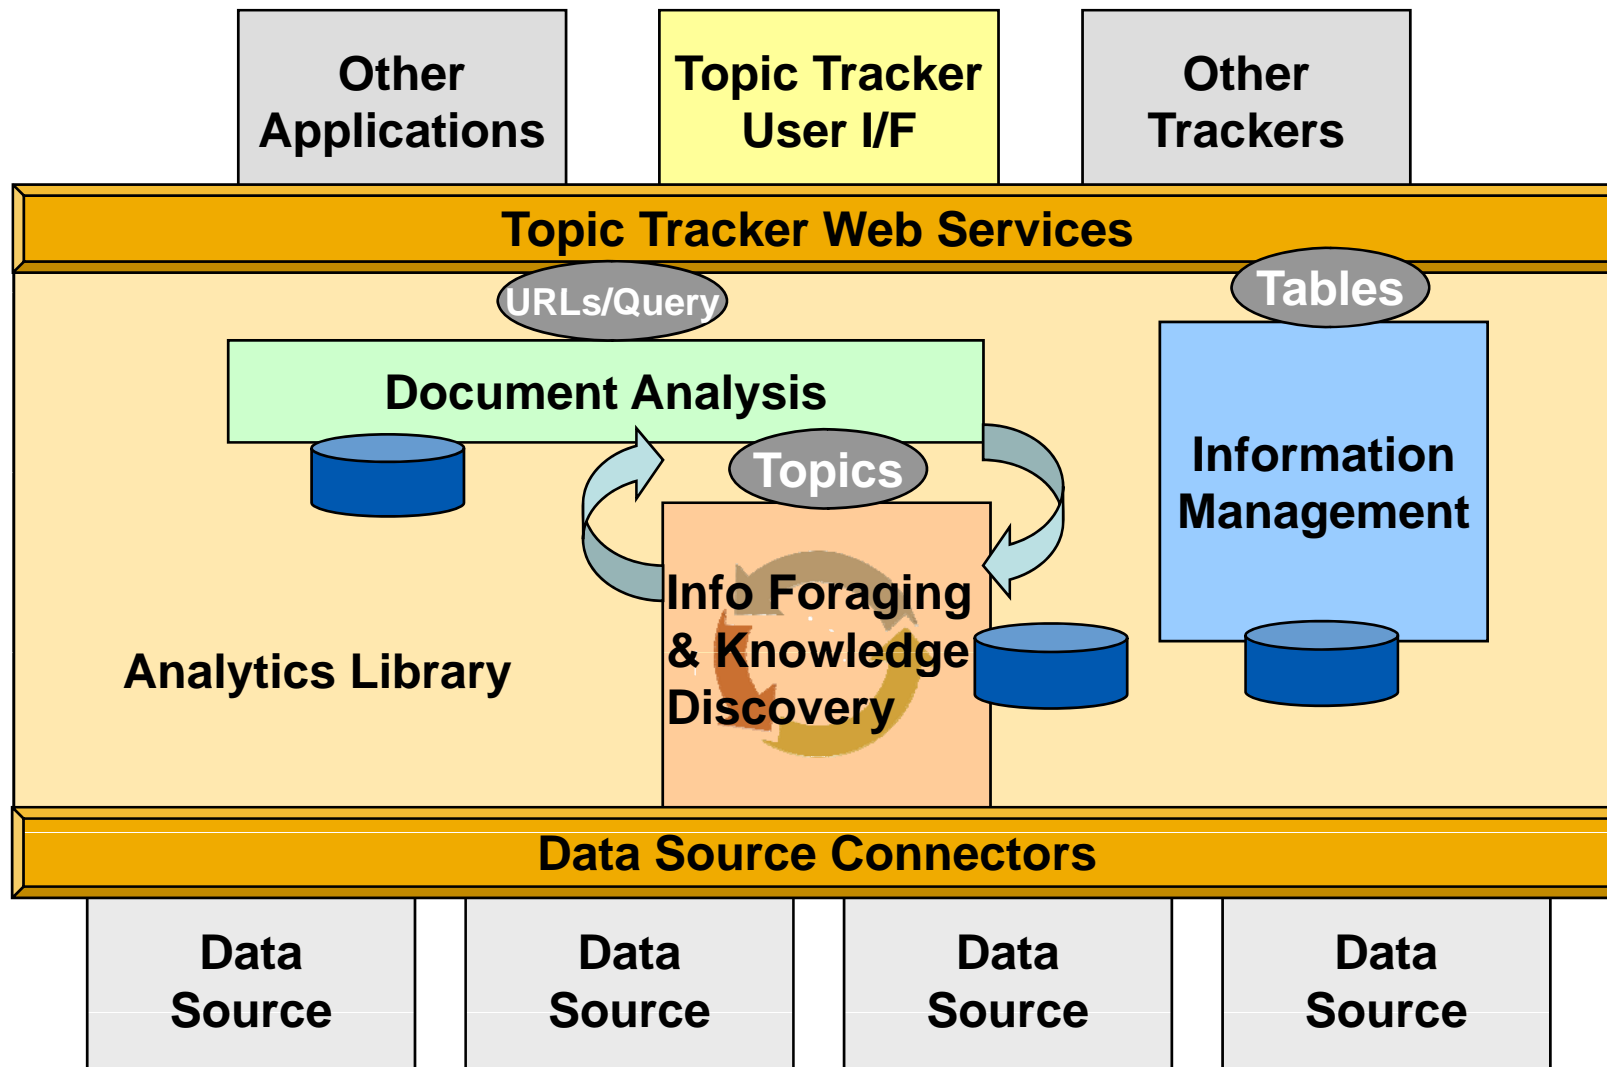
Other Applications

Topic Tracker User I/F

Other Trackers

Topic Tracker Web Services

URLs/Query

Tables

Document Analysis

Topics

Information Management

Info Foraging & Knowledge Discovery

Analytics Library

Data Source Connectors

Data Source

Data Source

Data Source

Data Source